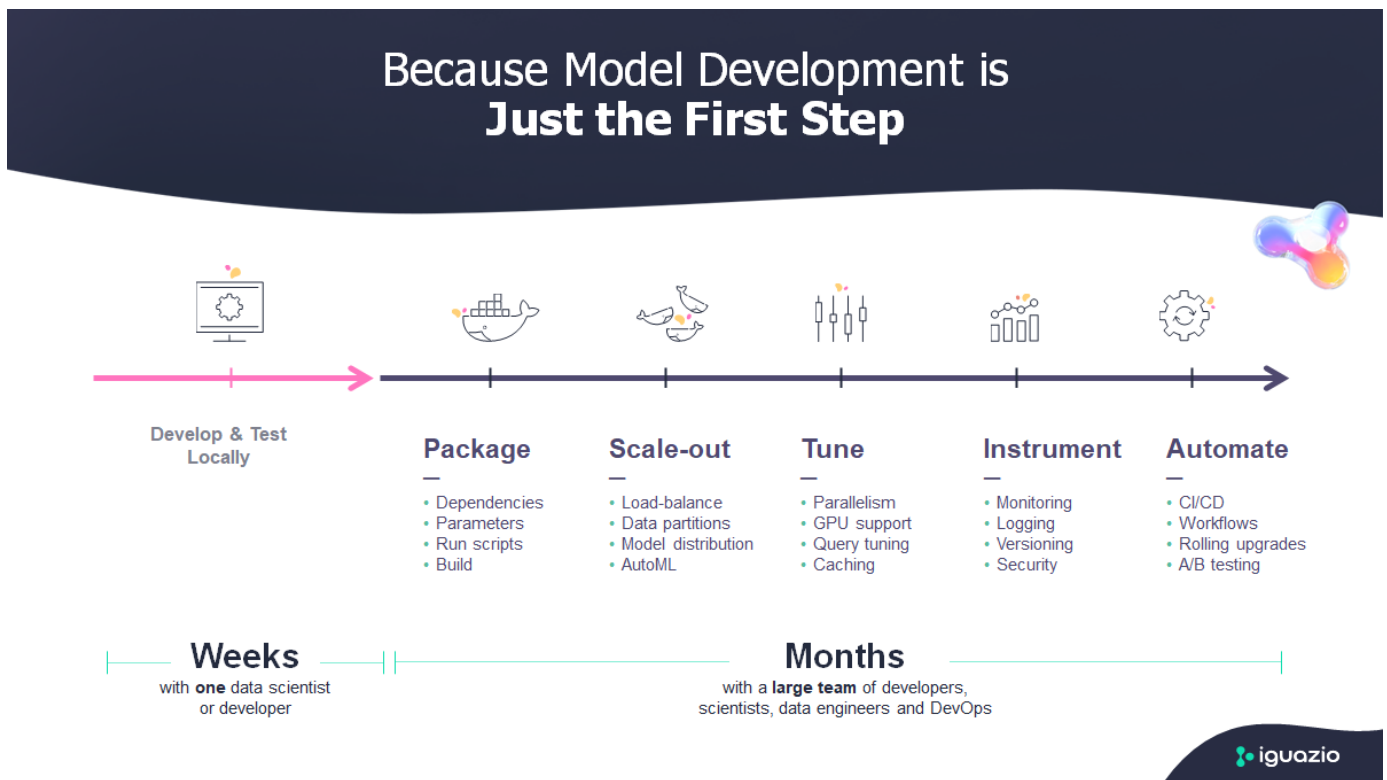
Because Model Development is
**Just the First Step**

Develop & Test Locally

Package
—
• Dependencies
• Parameters
• Run scripts
• Build

Scale-out
—
• Load-balance
• Data partitions
• Model distribution
• AutoML

Tune
—
• Parallelism
• GPU support
• Query tuning
• Caching

Instrument
—
• Monitoring
• Logging
• Versioning
• Security

Automate
—
• CI/CD
• Workflows
• Rolling upgrades
• A/B testing

Weeks
with **one** data scientist or developer

Months
with a **large team** of developers, scientists, data engineers and DevOps

iguazio